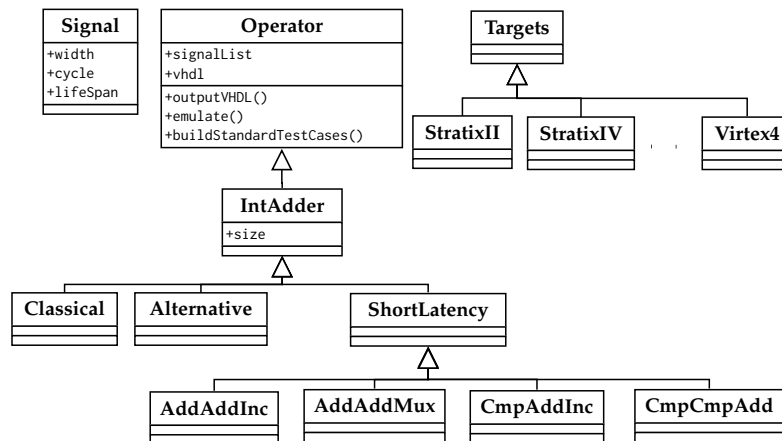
Signal
+width
+cycle
+lifeSpan

Operator
+signalList
+vhdl
+outputVHDL()
+emulate()
+buildStandardTestCases()

Targets

StratixII

StratixIV

Virtex4

IntAdder
+size

Classical

Alternative

ShortLatency

AddAddInc

AddAddMux

CmpAddInc

CmpCmpAdd